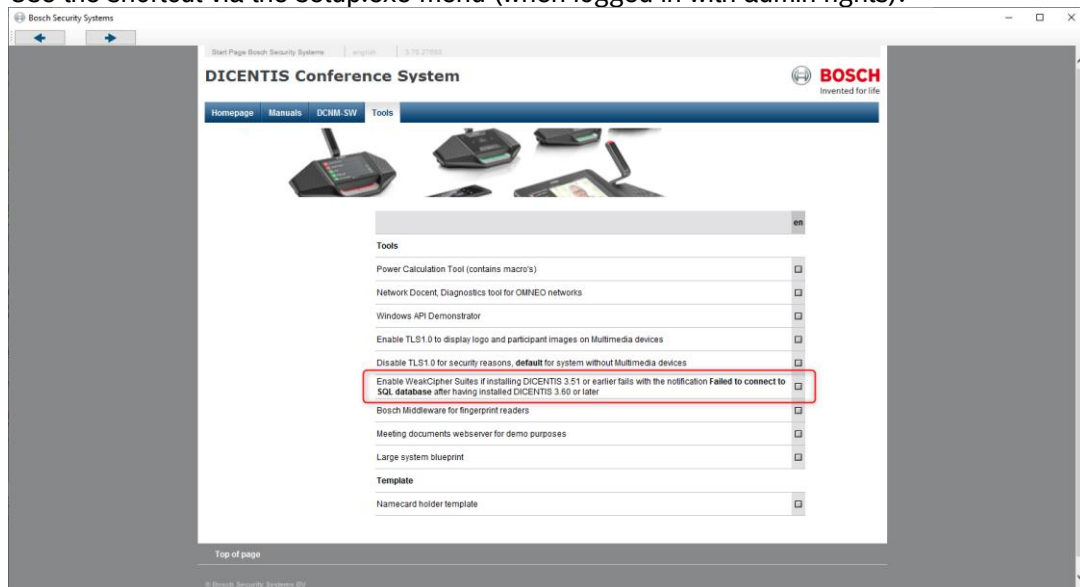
Bosch Security Systems

Start Page Bosch Security Systems | english | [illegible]

DICENTIS Conference System

BOSCH
Invented for life

Homepage | Manuals | DCNM-SW | Tools

en

Tools

Power Calculation Tool (contains macro's)

Network Docent, Diagnostics tool for OMNEO networks

Windows API Demonstrator

Enable TLS1.0 to display logo and participant images on Multimedia devices

Disable TLS1.0 for security reasons, **default** for system without Multimedia devices

Enable WeakCipher Suites if installing DICENTIS 3.51 or earlier fails with the notification **Failed to connect to SQL database** after having installed DICENTIS 3.60 or later

Bosch Middleware for fingerprint readers

Meeting documents webserver for demo purposes

Large system blueprint

Template

Namecard holder template

Top of page

© Bosch Security Systems BV